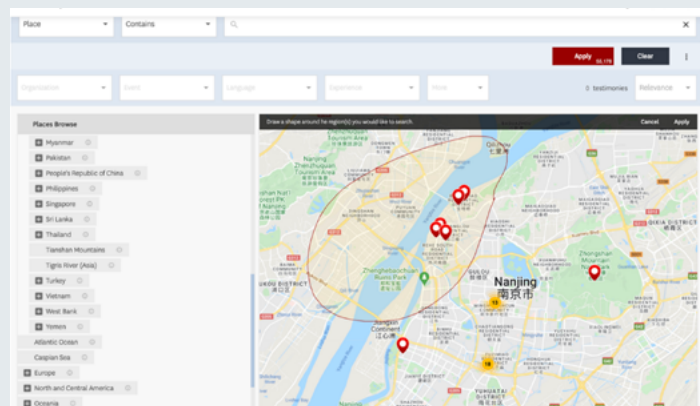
Place
Contains
Apply
Clear
Organization
Event
Language
Experience
Type
testimonies
Relevance
Places Browse
Myanmar
Pakistan
People's Republic of China
Philippines
Singapore
Sri Lanka
Thailand
Tianshan Mountains
Tigris River (Asia)
Turkey
Vietnam
West Bank
Yemen
Atlantic Ocean
Caspian Sea
Europe
North and Central America
Oceania
Draw a shape around the region(s) you would like to search.
Cancel
Apply
Nanjing
南京市
Zhonghua Road
Zhongshan Mountain
13
18